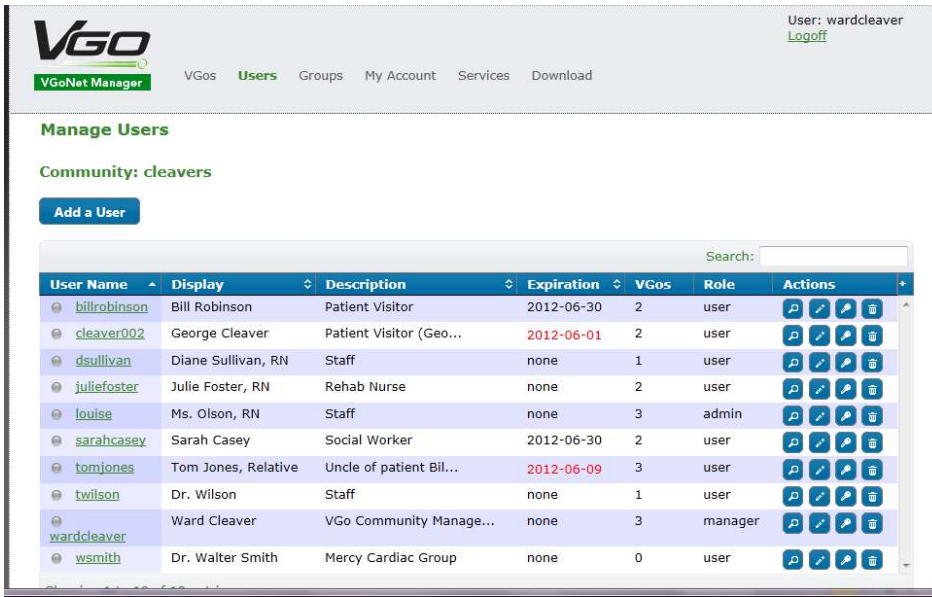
VGO
VGoNet Manager
VGos Users Groups My Account Services Download

User: wardcleaver
Logoff

Manage Users

Community: cleavers

Add a User

Search:

| User Name | Display | Description | Expiration | VGos | Role | Actions |
|---|---|---|---|---|---|---|
| billrobinson | Bill Robinson | Patient Visitor | 2012-06-30 | 2 | user | |
| cleaver002 | George Cleaver | Patient Visitor (Geo... | 2012-06-01 | 2 | user | |
| dsullivan | Diane Sullivan, RN | Staff | none | 1 | user | |
| juliefoster | Julie Foster, RN | Rehab Nurse | none | 2 | user | |
| louise | Ms. Olson, RN | Staff | none | 3 | admin | |
| sarahcasey | Sarah Casey | Social Worker | 2012-06-30 | 2 | user | |
| tomjones | Tom Jones, Relative | Uncle of patient Bil... | 2012-06-09 | 3 | user | |
| twilson | Dr. Wilson | Staff | none | 1 | user | |
| wardcleaver | Ward Cleaver | VGo Community Manage... | none | 3 | manager | |
| wsmith | Dr. Walter Smith | Mercy Cardiac Group | none | 0 | user | |

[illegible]